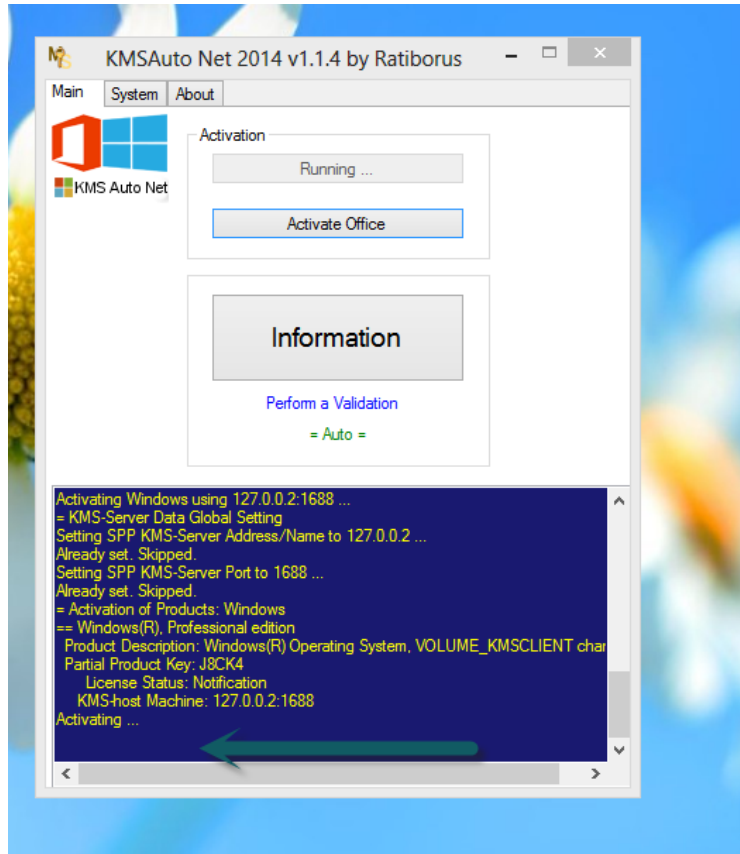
KMSAuto Net 2014 v1.1.4 by Ratiborus

Main System About

KMS Auto Net

Activation

Running ...

Activate Office

Information

Perform a Validation

= Auto =

Activating Windows using 127.0.0.2:1688 ...
= KMS-Server Data Global Setting
Setting SPP KMS-Server Address/Name to 127.0.0.2 ...
Already set. Skipped.
Setting SPP KMS-Server Port to 1688 ...
Already set. Skipped.
= Activation of Products: Windows
== Windows(R), Professional edition
Product Description: Windows(R) Operating System, VOLUME_KMSCLIENT char
Partial Product Key: J8CK4
License Status: Notification
KMS-host Machine: 127.0.0.2:1688
Activating ...